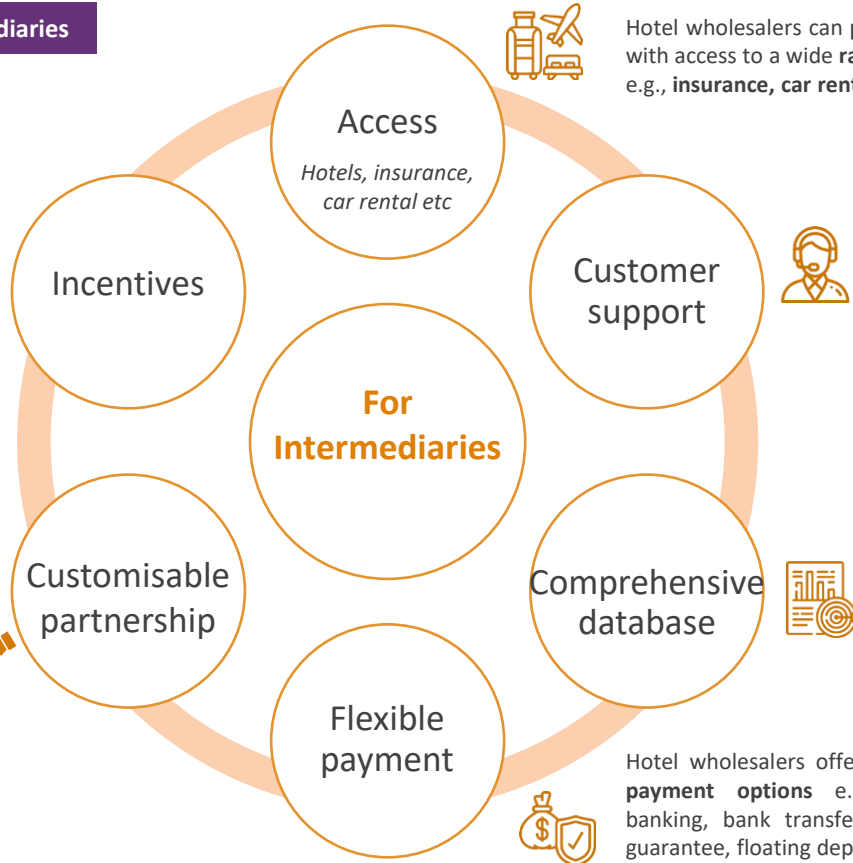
diaries

Hotel wholesalers can p with access to a wide ra e.g., insurance, car ren

Access
Hotels, insurance, car rental etc

Incentives

Customer support

For Intermediaries

Customisable partnership

Comprehensive database

Flexible payment

Hotel wholesalers offe payment options e. banking, bank transfe guarantee, floating dep